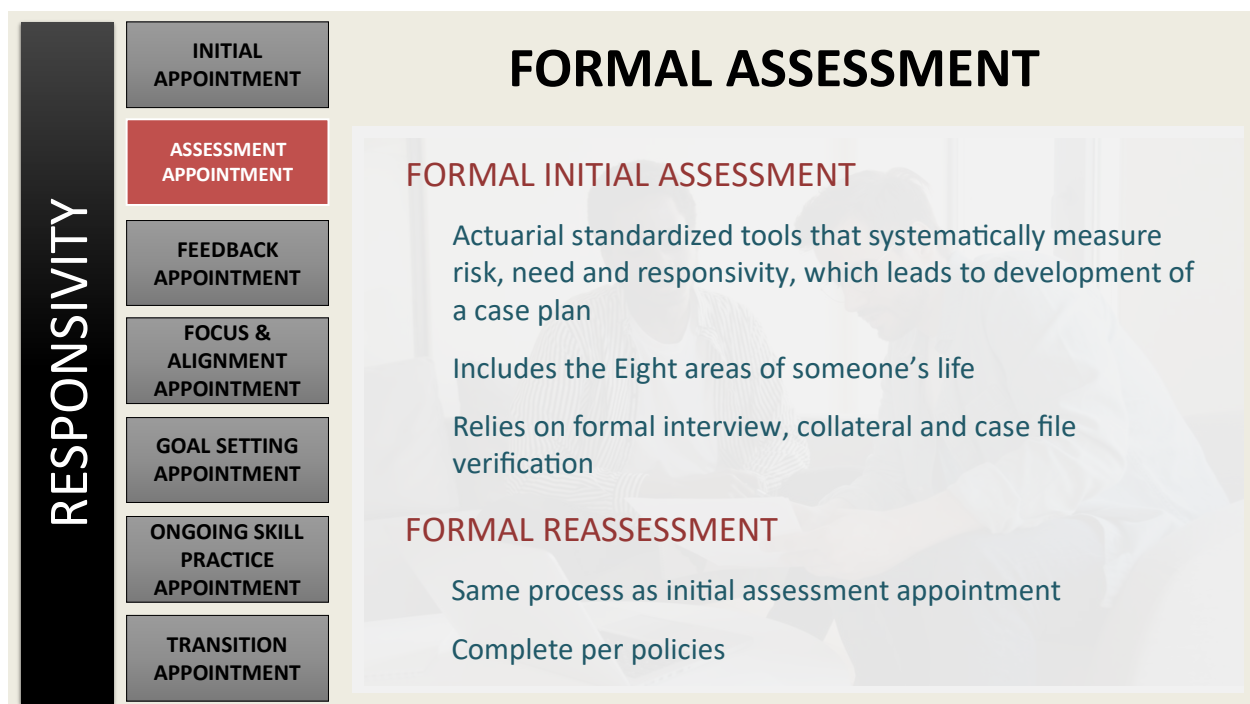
RESPONSIVITY

INITIAL APPOINTMENT

ASSESSMENT APPOINTMENT

FEEDBACK APPOINTMENT

FOCUS & ALIGNMENT APPOINTMENT

GOAL SETTING APPOINTMENT

ONGOING SKILL PRACTICE APPOINTMENT

TRANSITION APPOINTMENT

FORMAL ASSESSMENT

FORMAL INITIAL ASSESSMENT

Actuarial standardized tools that systematically measure risk, need and responsivity, which leads to development of a case plan

Includes the Eight areas of someone's life

Relies on formal interview, collateral and case file verification

FORMAL REASSESSMENT

Same process as initial assessment appointment

Complete per policies